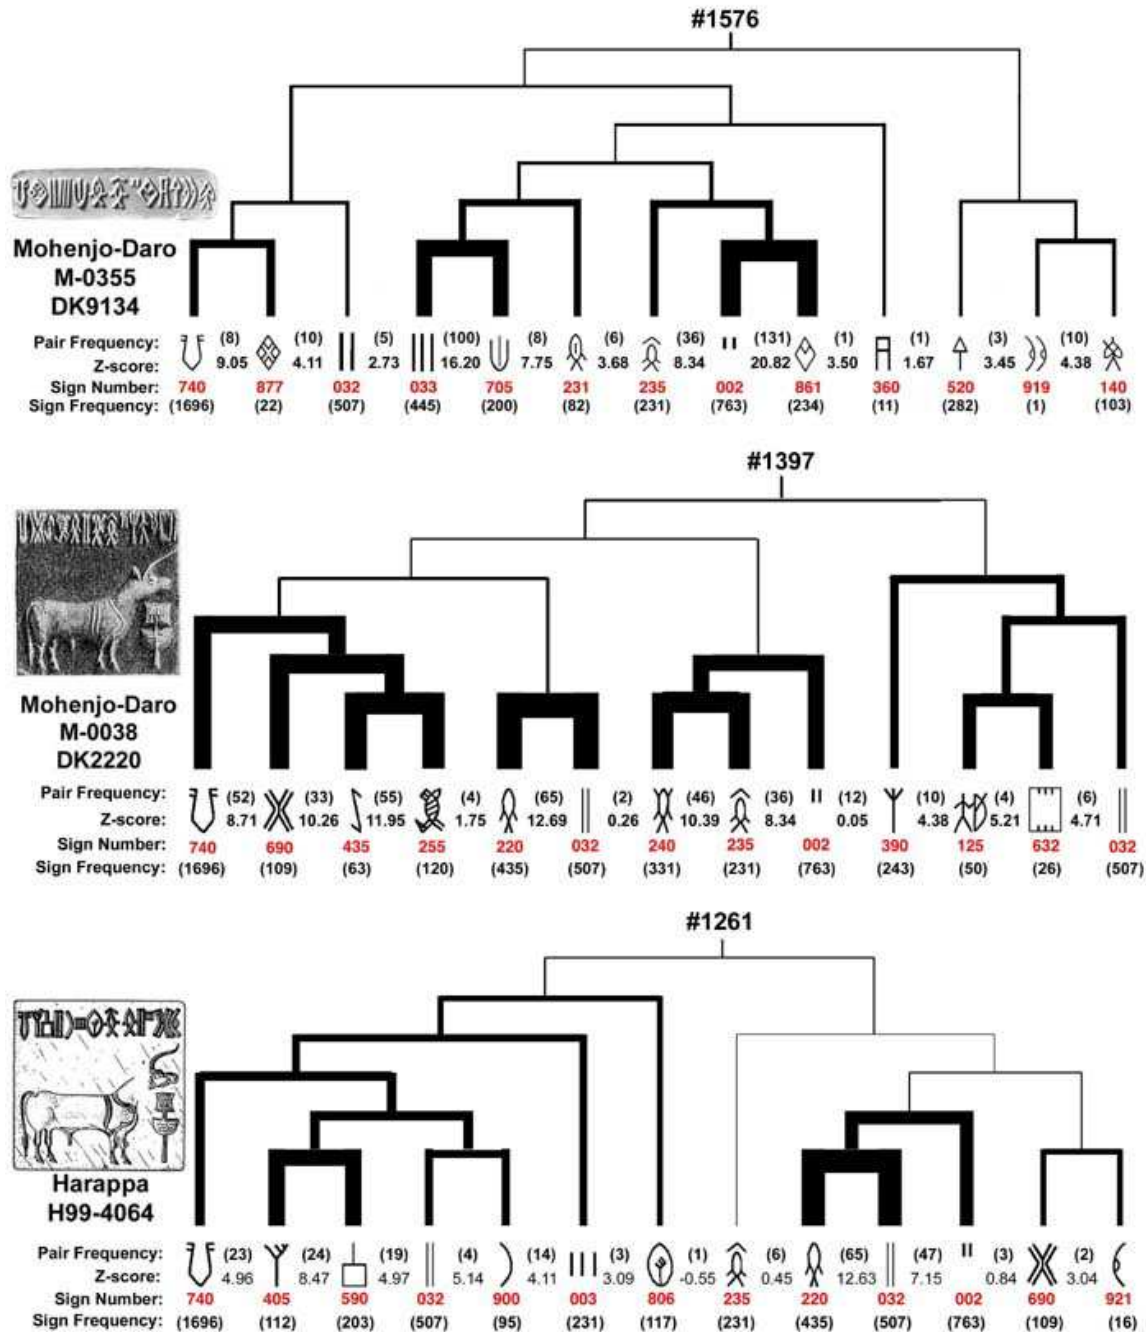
#1576

Mohenjo-Daro
M-0355
DK9134

| Pair Frequency: | (8) | (10) | (5) | (100) | (8) | (6) | (36) | (131) | (1) | (1) | (3) | (10) | |
|---|---|---|---|---|---|---|---|---|---|---|---|---|---|
| Z-score: | 9.05 | 4.11 | 2.73 | 16.20 | 7.75 | 3.68 | 8.34 | 20.82 | 3.50 | 1.67 | 3.45 | 4.38 | |
| Sign Number: | 740 | 877 | 032 | 033 | 705 | 231 | 235 | 002 | 861 | 360 | 520 | 919 | 140 |
| Sign Frequency: | (1696) | (22) | (507) | (445) | (200) | (82) | (231) | (763) | (234) | (11) | (282) | (1) | (103) |

#1397

Mohenjo-Daro
M-0038
DK2220

| Pair Frequency: | (52) | (33) | (55) | (4) | (65) | (2) | (46) | (36) | (12) | (10) | (4) | (6) | |
|---|---|---|---|---|---|---|---|---|---|---|---|---|---|
| Z-score: | 8.71 | 10.26 | 11.95 | 1.75 | 12.69 | 0.26 | 10.39 | 8.34 | 0.05 | 4.38 | 5.21 | 4.71 | |
| Sign Number: | 740 | 690 | 435 | 255 | 220 | 032 | 240 | 235 | 002 | 390 | 125 | 632 | 032 |
| Sign Frequency: | (1696) | (109) | (63) | (120) | (435) | (507) | (331) | (231) | (763) | (243) | (50) | (26) | (507) |

#1261

Harappa
H99-4064

| Pair Frequency: | (23) | (24) | (19) | (4) | (14) | (3) | (1) | (6) | (65) | (47) | (3) | (2) | |
|---|---|---|---|---|---|---|---|---|---|---|---|---|---|
| Z-score: | 4.96 | 8.47 | 4.97 | 5.14 | 4.11 | 3.09 | -0.55 | 0.45 | 12.63 | 7.15 | 0.84 | 3.04 | |
| Sign Number: | 740 | 405 | 590 | 032 | 900 | 003 | 806 | 235 | 220 | 032 | 002 | 690 | 921 |
| Sign Frequency: | (1696) | (112) | (203) | (507) | (95) | (231) | (117) | (231) | (435) | (507) | (763) | (109) | (16) |